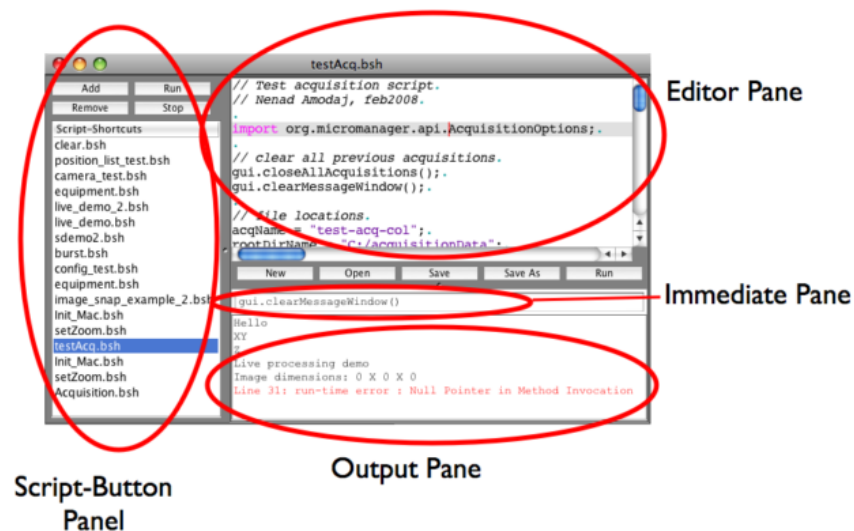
testAcq.bsh

Add
Run
Remove
Stop

Script-Shortcuts
clear.bsh
position_list_test.bsh
camera_test.bsh
equipment.bsh
live_demo_2.bsh
live_demo.bsh
sdemo2.bsh
burst.bsh
config_test.bsh
equipment.bsh
image_snap_example_2.bsh
Init_Mac.bsh
setZoom.bsh
testAcq.bsh
Init_Mac.bsh
setZoom.bsh
Acquisition.bsh

// Test acquisition script.
// Nenad Amodaj, feb2008.

import org.micromanager.api.AcquisitionOptions;

// clear all previous acquisitions.
gui.closeAllAcquisitions();
gui.clearMessageWindow();

// file locations.
acqName = "test-acq-col";
rootDirName = "C:/acquisitionData";

New
Open
Save
Save As
Run

gui.clearMessageWindow()

Hello
XY
Z
Live processing demo
Image dimensions: 0 X 0 X 0
Line 31: run-time error : Null Pointer in Method Invocation

Editor Pane

Immediate Pane

Output Pane

Script-Button Panel